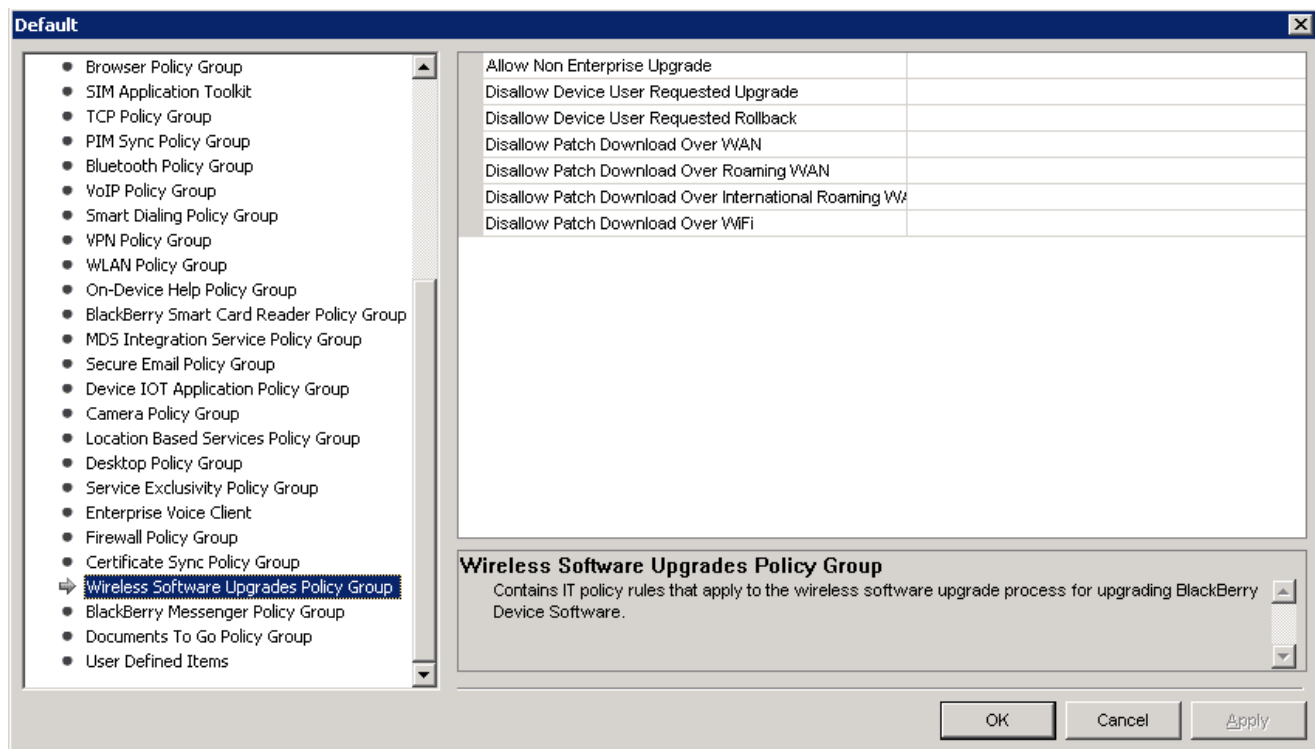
Default

Browser Policy Group
SIM Application Toolkit
TCP Policy Group
PIM Sync Policy Group
Bluetooth Policy Group
VoIP Policy Group
Smart Dialing Policy Group
VPN Policy Group
WLAN Policy Group
On-Device Help Policy Group
BlackBerry Smart Card Reader Policy Group
MDS Integration Service Policy Group
Secure Email Policy Group
Device IOT Application Policy Group
Camera Policy Group
Location Based Services Policy Group
Desktop Policy Group
Service Exclusivity Policy Group
Enterprise Voice Client
Firewall Policy Group
Certificate Sync Policy Group
Wireless Software Upgrades Policy Group
BlackBerry Messenger Policy Group
Documents To Go Policy Group
User Defined Items

| Allow Non Enterprise Upgrade | |
|---|---|
| Disallow Device User Requested Upgrade | |
| Disallow Device User Requested Rollback | |
| Disallow Patch Download Over WAN | |
| Disallow Patch Download Over Roaming WAN | |
| Disallow Patch Download Over International Roaming WA | |
| Disallow Patch Download Over WiFi | |

Wireless Software Upgrades Policy Group
Contains IT policy rules that apply to the wireless software upgrade process for upgrading BlackBerry Device Software.

OK
Cancel
Apply